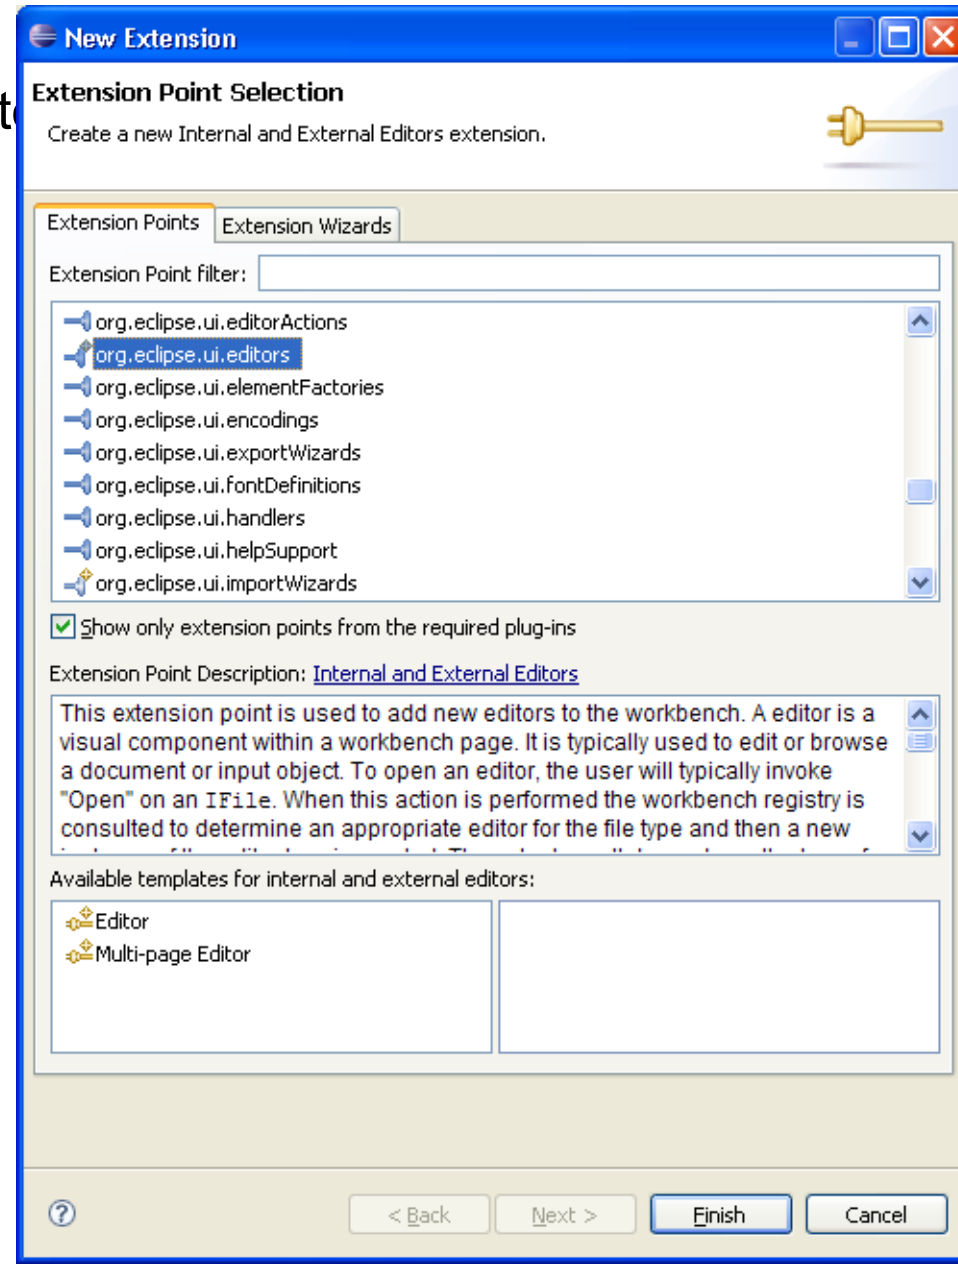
New Extension

Extension Point Selection

Create a new Internal and External Editors extension.

Extension Points | Extension Wizards

Extension Point filter:

org.eclipse.ui.editorActions
org.eclipse.ui.editors
org.eclipse.ui.elementFactories
org.eclipse.ui.encodings
org.eclipse.ui.exportWizards
org.eclipse.ui.fontDefinitions
org.eclipse.ui.handlers
org.eclipse.ui.helpSupport
org.eclipse.ui.importWizards

Show only extension points from the required plug-ins

Extension Point Description: Internal and External Editors

This extension point is used to add new editors to the workbench. A editor is a visual component within a workbench page. It is typically used to edit or browse a document or input object. To open an editor, the user will typically invoke "Open" on an IFile. When this action is performed the workbench registry is consulted to determine an appropriate editor for the file type and then a new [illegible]

Available templates for internal and external editors:

Editor
Multi-page Editor

?

< Back | Next > | Finish | Cancel